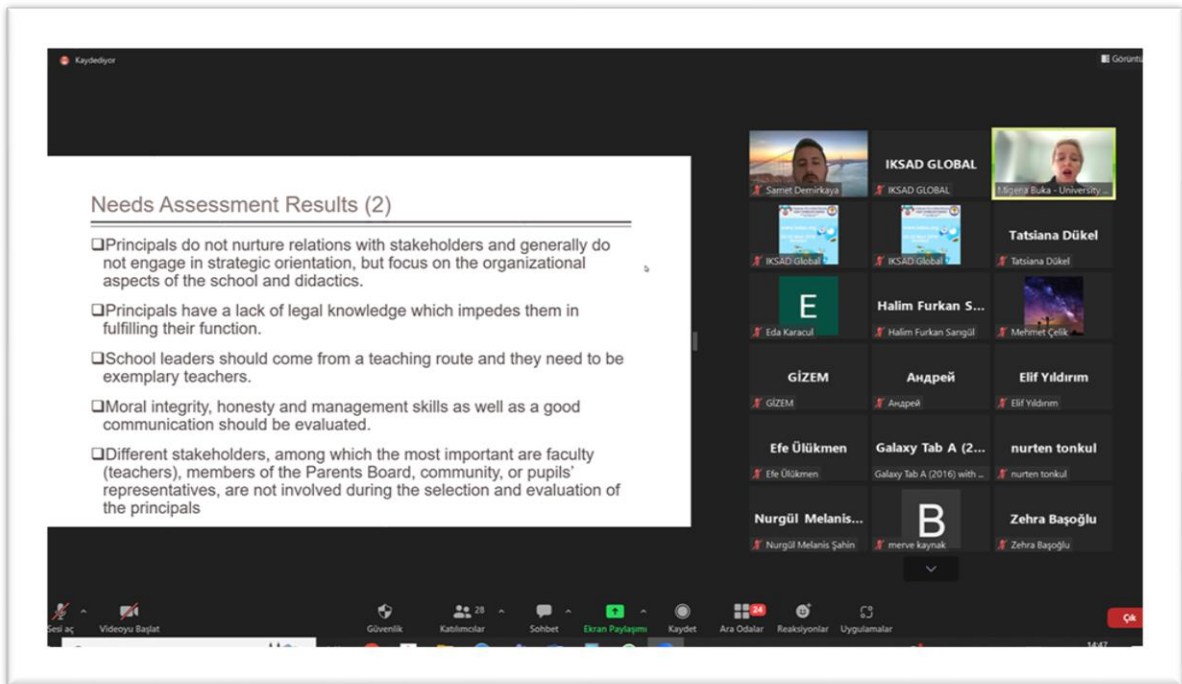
Kaydediyor

Görüntü

Needs Assessment Results (2)

❑Principals do not nurture relations with stakeholders and generally do not engage in strategic orientation, but focus on the organizational aspects of the school and didactics.

❑Principals have a lack of legal knowledge which impedes them in fulfilling their function.

❑School leaders should come from a teaching route and they need to be exemplary teachers.

❑Moral integrity, honesty and management skills as well as a good communication should be evaluated.

❑Different stakeholders, among which the most important are faculty (teachers), members of the Parents Board, community, or pupils' representatives, are not involved during the selection and evaluation of the principals

Samet Demirkaya

IKSAD GLOBAL
IKSAD GLOBAL

Migena Buka - University ...

IKSAD Global

IKSAD Global

Tatsiana Dükel
Tatsiana Dükel

E
Eda Karacul

Halim Furkan S...
Halim Furkan Sarıgül

Mehmet Çelik

GİZEM
GİZEM

Андрей
Андрей

Elif Yıldırım
Elif Yıldırım

Efe Ülükmen
Efe Ülükmen

Galaxy Tab A (2...
Galaxy Tab A (2016) with ...

nurten tonkul
nurten tonkul

Nurgül Melanis...
Nurgül Melanis Şahin

B
merve kaynak

Zehra Başoğlu
Zehra Başoğlu

Sesi aç
Videoyu Başlat
Güvenlik
28
Katılımcılar
Sohbet
Ekran Paylaşımı
Kaydet
24
Ara Odalar
Reaksiyonlar
Uygulamalar
Çık

14:47